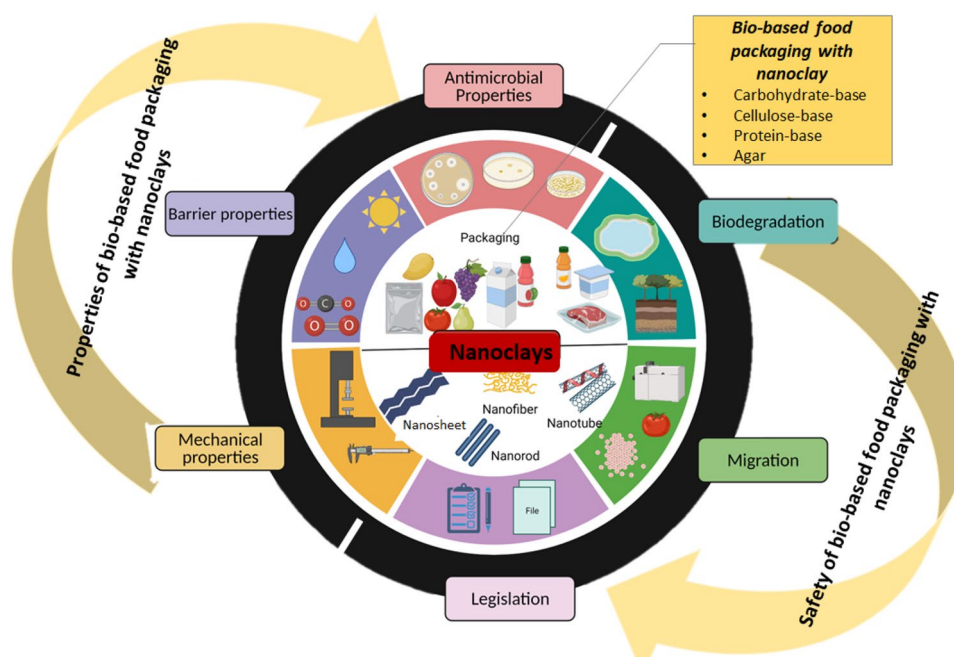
Properties of bio-based food packaging with nanoclays

Antimicrobial Properties

Bio-based food packaging with nanoclay
- Carbohydrate-base
- Cellulose-base
- Protein-base
- Agar

Barrier properties

Biodegradation

Packaging

C

O O

O O

Nanoclays

Nanofiber

Nanosheet

Nanotube

Nanorod

Mechanical properties

Migration

File

Legislation

Safety of bio-based food packaging with nanoclays